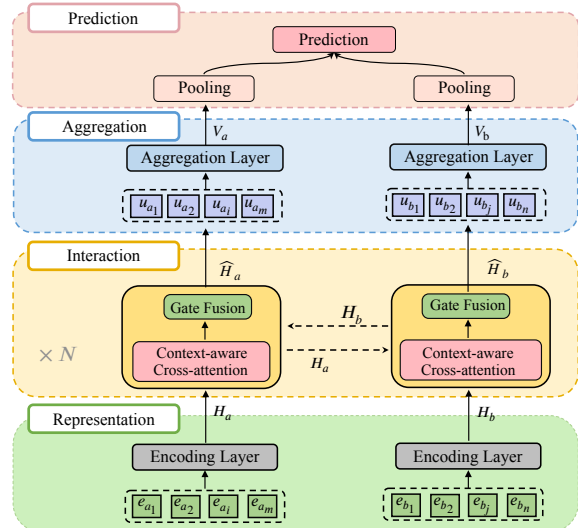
Prediction

Prediction

Pooling

Pooling

Aggregation

$V_a$

$V_b$

Aggregation Layer

Aggregation Layer

$u_{a_1}$ $u_{a_2}$ $u_{a_i}$ $u_{a_m}$

$u_{b_1}$ $u_{b_2}$ $u_{b_j}$ $u_{b_n}$

Interaction

$\widehat{H}_a$

$\widehat{H}_b$

Gate Fusion

Gate Fusion

$H_b$

$\times N$

Context-aware Cross-attention

$H_a$

Context-aware Cross-attention

Representation

$H_a$

$H_b$

Encoding Layer

Encoding Layer

$e_{a_1}$ $e_{a_2}$ $e_{a_i}$ $e_{a_m}$

$e_{b_1}$ $e_{b_2}$ $e_{b_j}$ $e_{b_n}$